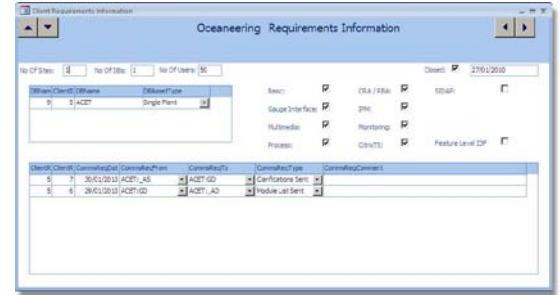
Client Requirements Information

Oceaneering Requirements Information

No Of Sites: 3 No Of DBs: 1 No Of Users: 50

Closed: 27/01/2010

| DBname | ClientID | DBname | DBAssetType |
|---|---|---|---|
| 9 | 5 | ACET | Single Plant |

Basic: CRA / RBA: SIDAP:

Gauge Interface: IPM:

Multimedia: Monitoring:

Process: CitrixTS: Feature Level DF

| ClientR | ClientR | CommsReqDat | CommsReqFrom | CommsReqTo | CommsReqType | CommsReqComment |
|---|---|---|---|---|---|---|
| 5 | 7 | 30/01/2010 | ACET\_AS | ACET GD | Clarifications Sent | |
| 5 | 6 | 29/01/2010 | ACET\GD | ACET\_AD | Module List Sent | |